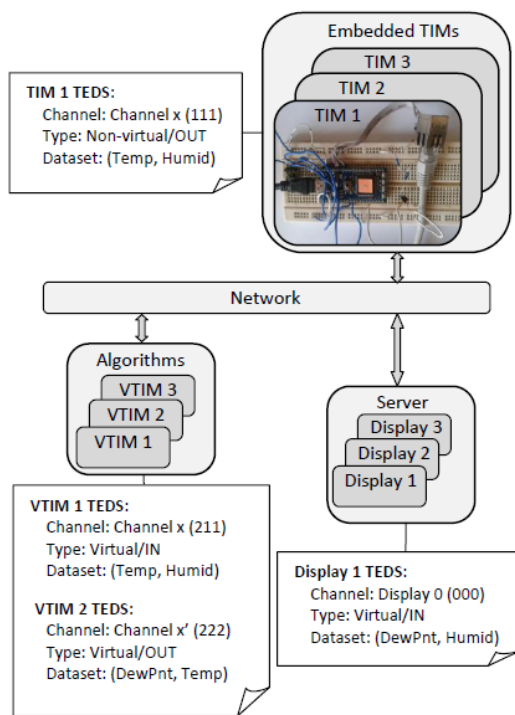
Embedded TIMs

TIM 3

TIM 2

TIM 1

TIM 1 TEDS:
Channel: Channel x (111)
Type: Non-virtual/OUT
Dataset: (Temp, Humid)

Network

Algorithms

VTIM 3

VTIM 2

VTIM 1

Server

Display 3

Display 2

Display 1

VTIM 1 TEDS:
Channel: Channel x (211)
Type: Virtual/IN
Dataset: (Temp, Humid)

VTIM 2 TEDS:
Channel: Channel x' (222)
Type: Virtual/OUT
Dataset: (DewPnt, Temp)

Display 1 TEDS:
Channel: Display 0 (000)
Type: Virtual/IN
Dataset: (DewPnt, Humid)